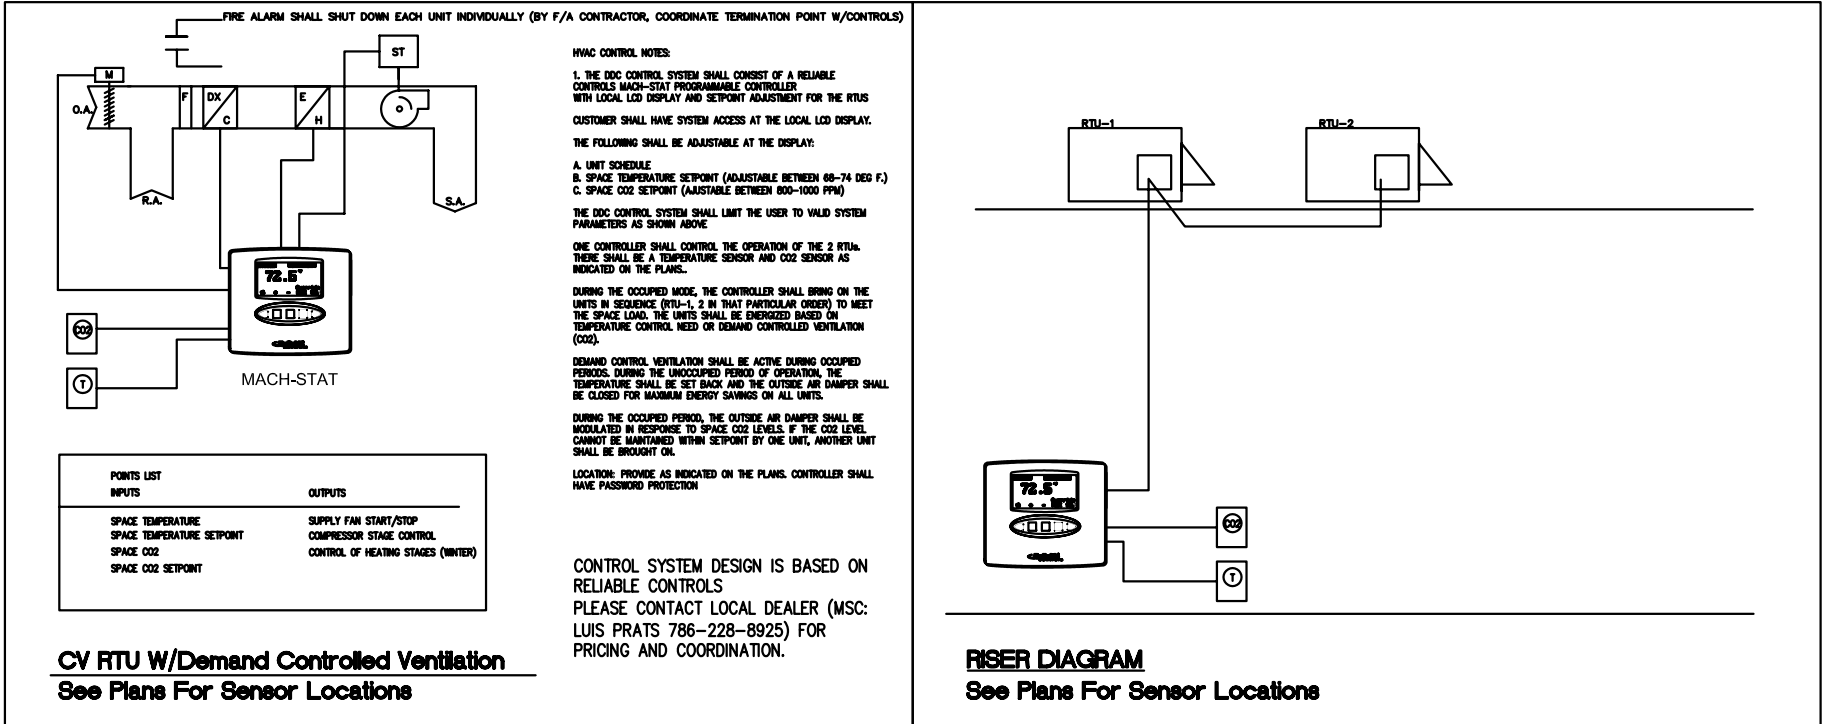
FIRE ALARM SHALL SHUT DOWN EACH UNIT INDIVIDUALLY (BY F/A CONTRACTOR, COORDINATE TERMINATION POINT W/CONTROLS)

M

ST

O.A.

F

DX

C

E

H

R.A.

S.A.

72.5°

MACH-STAT

CO2

T

HVAC CONTROL NOTES:

1. THE DDC CONTROL SYSTEM SHALL CONSIST OF A RELIABLE CONTROLS MACH-STAT PROGRAMMABLE CONTROLLER WITH LOCAL LCD DISPLAY AND SETPOINT ADJUSTMENT FOR THE RTUS

CUSTOMER SHALL HAVE SYSTEM ACCESS AT THE LOCAL LCD DISPLAY.

THE FOLLOWING SHALL BE ADJUSTABLE AT THE DISPLAY:

A. UNIT SCHEDULE
B. SPACE TEMPERATURE SETPOINT (ADJUSTABLE BETWEEN 68-74 DEG F.)
C. SPACE CO2 SETPOINT (AJUSTABLE BETWEEN 800-1000 PPM)

THE DDC CONTROL SYSTEM SHALL LIMIT THE USER TO VALID SYSTEM PARAMETERS AS SHOWN ABOVE

ONE CONTROLLER SHALL CONTROL THE OPERATION OF THE 2 RTUs. THERE SHALL BE A TEMPERATURE SENSOR AND CO2 SENSOR AS INDICATED ON THE PLANS.

DURING THE OCCUPIED MODE, THE CONTROLLER SHALL BRING ON THE UNITS IN SEQUENCE (RTU-1, 2 IN THAT PARTICULAR ORDER) TO MEET THE SPACE LOAD. THE UNITS SHALL BE ENERGIZED BASED ON TEMPERATURE CONTROL NEED OR DEMAND CONTROLLED VENTILATION (CO2).

DEMAND CONTROL VENTILATION SHALL BE ACTIVE DURING OCCUPIED PERIODS. DURING THE UNOCCUPIED PERIOD OF OPERATION, THE TEMPERATURE SHALL BE SET BACK AND THE OUTSIDE AIR DAMPER SHALL BE CLOSED FOR MAXIMUM ENERGY SAVINGS ON ALL UNITS.

DURING THE OCCUPIED PERIOD, THE OUTSIDE AIR DAMPER SHALL BE MODULATED IN RESPONSE TO SPACE CO2 LEVELS. IF THE CO2 LEVEL CANNOT BE MAINTAINED WITHIN SETPOINT BY ONE UNIT, ANOTHER UNIT SHALL BE BROUGHT ON.

LOCATION: PROVIDE AS INDICATED ON THE PLANS. CONTROLLER SHALL HAVE PASSWORD PROTECTION

| POINTS LIST | |
|---|---|
| INPUTS | OUTPUTS |
| SPACE TEMPERATURE | SUPPLY FAN START/STOP |
| SPACE TEMPERATURE SETPOINT | COMPRESSOR STAGE CONTROL |
| SPACE CO2 | CONTROL OF HEATING STAGES (WINTER) |
| SPACE CO2 SETPOINT | |

CONTROL SYSTEM DESIGN IS BASED ON RELIABLE CONTROLS
PLEASE CONTACT LOCAL DEALER (MSC: LUIS PRATS 786-228-8925) FOR PRICING AND COORDINATION.

CV RTU W/Demand Controlled Ventilation
See Plans For Sensor Locations

RTU-1

RTU-2

72.5°

CO2

T

RISER DIAGRAM
See Plans For Sensor Locations